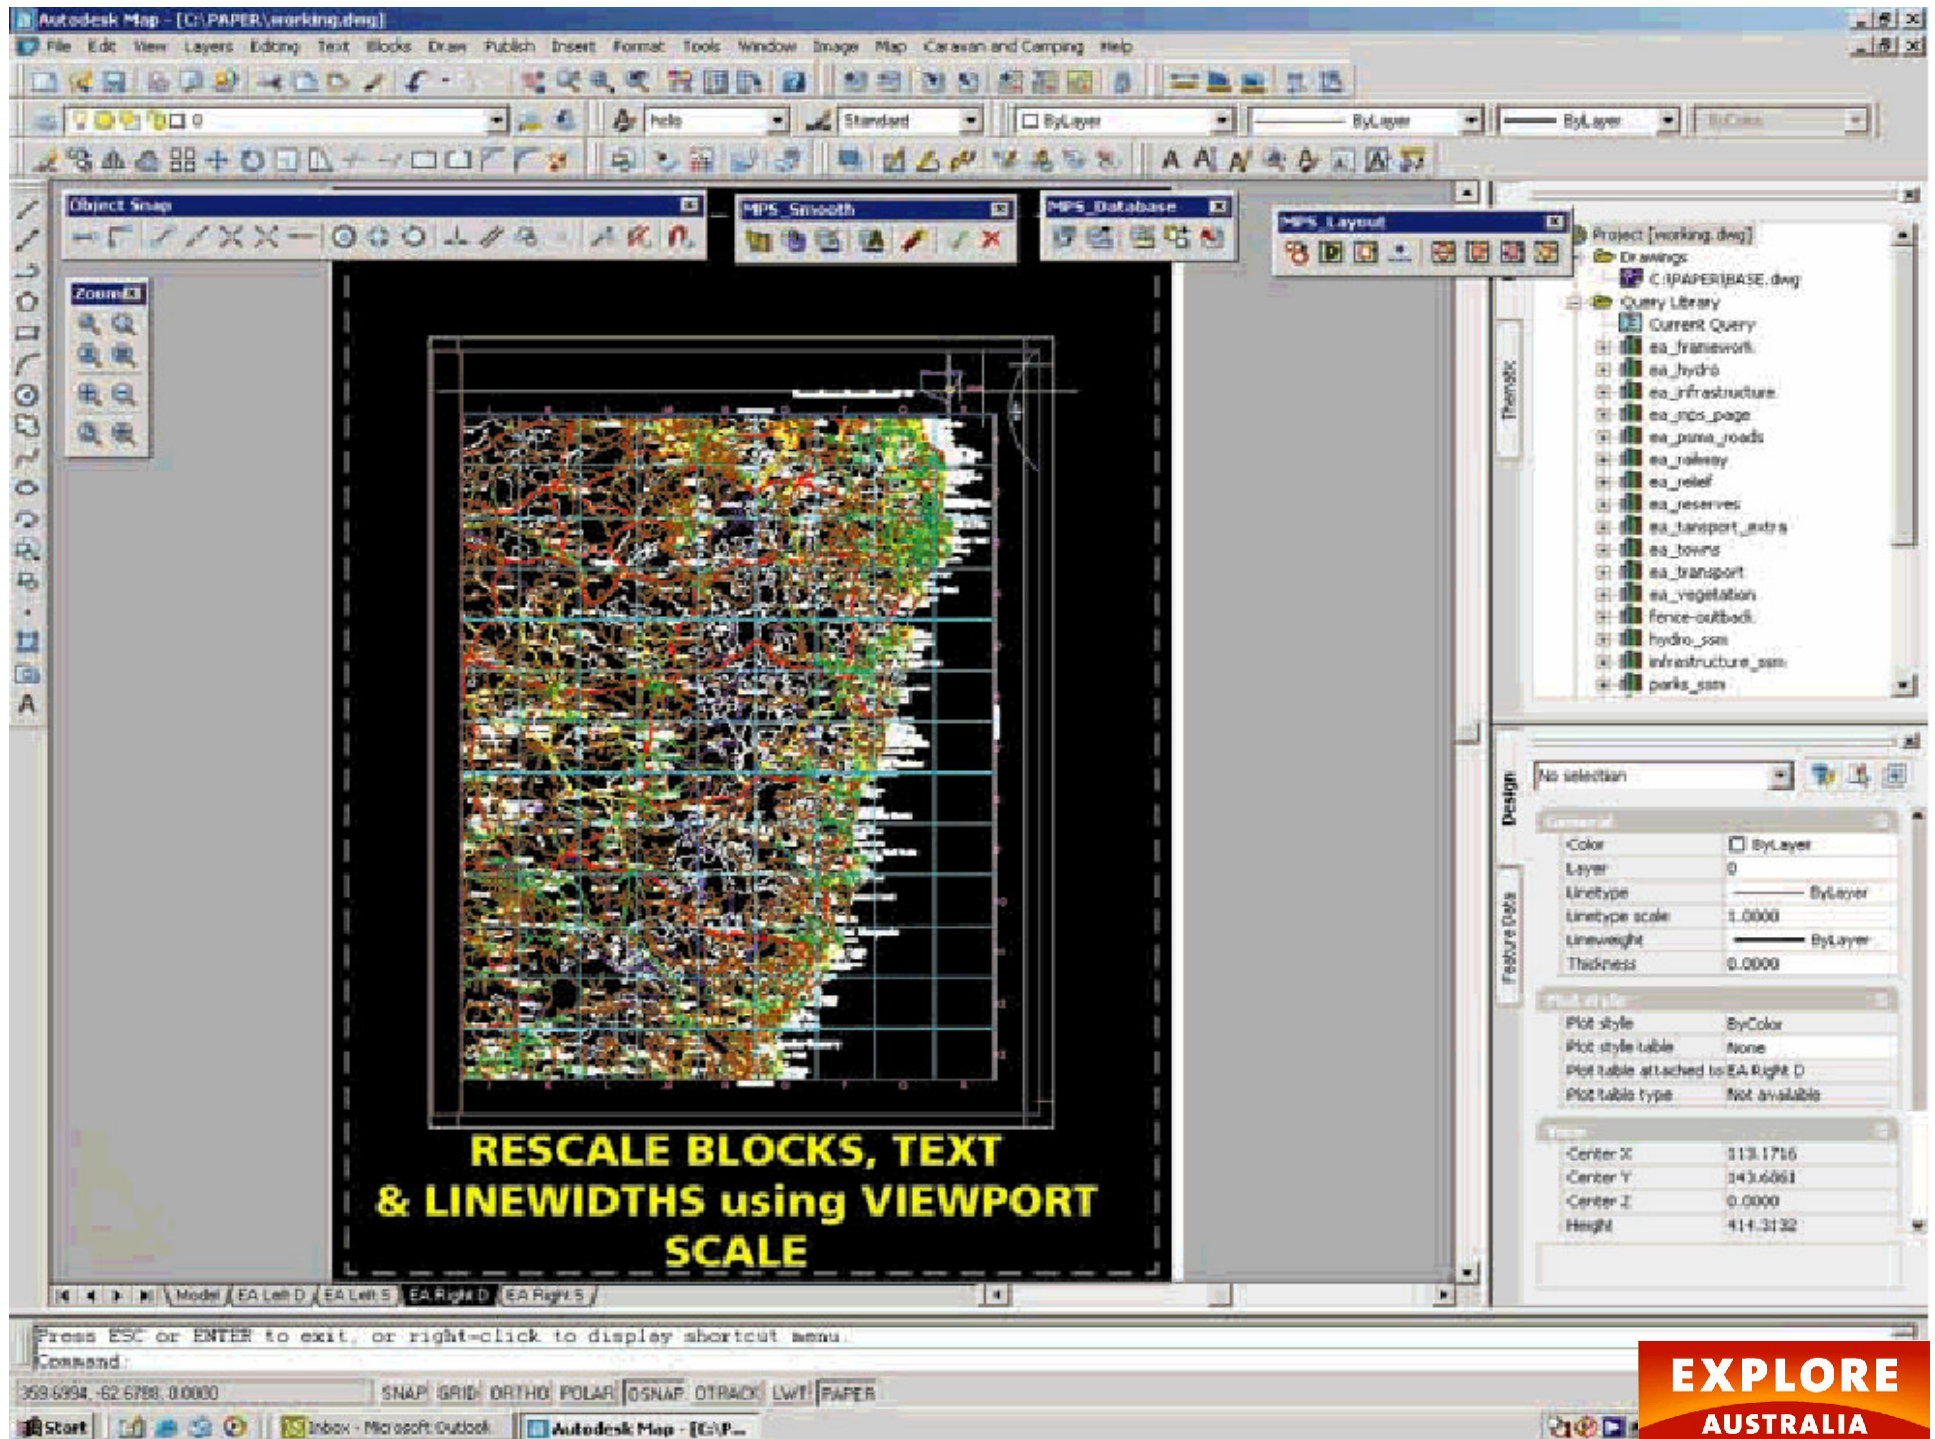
Autodesk Map - [C:\PAPER\working.dwg]

File Edit View Layers Editing Text Blocks Draw Publish Insert Format Tools Window Image Map Caravan and Camping Help

0
helo
Standard
ByLayer
ByLayer
ByLayer
ByColor

Object Snap
MPS_Smooth
MPS_Database
MPS_Layout
Zoom

Project [working.dwg]
Drawings
C:\PAPER\BASE.dwg
Query Library
Current Query
ea_framework
ea_hydro
ea_infrastructure
ea_mps_page
ea_psma_roads
ea_railway
ea_relief
ea_reserves
ea_tansport_extra
ea_towns
ea_transport
ea_vegetation
fence-outback
hydro_ssm
infrastructure_ssm
parks_ssm

Thematic

No selection

Design

General
| Color | ByLayer |
|---|---|
| Layer | 0 |
| Linetype | ByLayer |
| Linetype scale | 1.0000 |
| Lineweight | ByLayer |
| Thickness | 0.0000 |

Feature Data

Plot style
| Plot style | ByColor |
|---|---|
| Plot style table | None |
| Plot table attached to | EA Right D |
| Plot table type | Not available |

View
| Center X | 113.1716 |
|---|---|
| Center Y | 143.6861 |
| Center Z | 0.0000 |
| Height | 414.3132 |

RESCALE BLOCKS, TEXT & LINEWIDTHS using VIEWPORT SCALE

Model EA Left D EA Left 5 EA Right D EA Right 5

Press ESC or ENTER to exit, or right-click to display shortcut menu.
Command:

359.6994, -62.6788, 0.0000 SNAP GRID ORTHO POLAR OSNAP OTRACK LWT PAPER

Start Inbox - Microsoft Outlook Autodesk Map - [C:\P...

EXPLORE AUSTRALIA